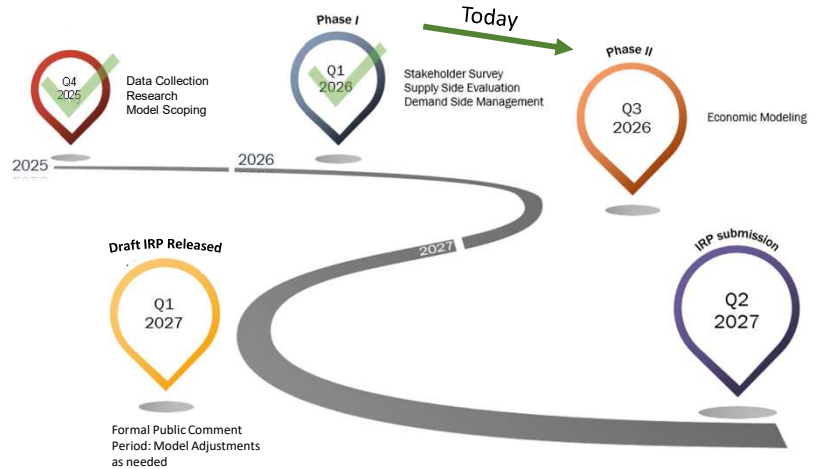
Today

Phase I

Q4
2025

Data Collection
Research
Model Scoping

Q1
2026

Stakeholder Survey
Supply Side Evaluation
Demand Side Management

Phase II

Q3
2026

Economic Modeling

2025

2026

2027

Draft IRP Released

Q1
2027

Formal Public Comment Period: Model Adjustments as needed

IRP submission

Q2
2027